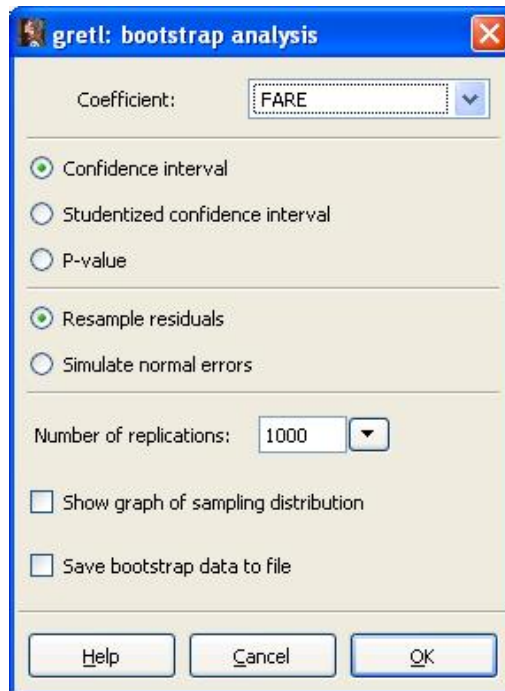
gretl: bootstrap analysis

Coefficient: FARE

Confidence interval

Studentized confidence interval

P-value

Resample residuals

Simulate normal errors

Number of replications: 1000

Show graph of sampling distribution

Save bootstrap data to file

Help Cancel OK